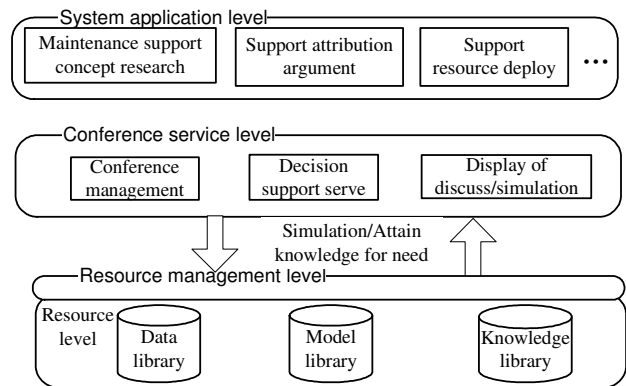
System application level

Maintenance support concept research

Support attribution argument

Support resource deploy

...

Conference service level

Conference management

Decision support serve

Display of discuss/simulation

Simulation/Attain knowledge for need

Resource management level

Resource level

Data library

Model library

Knowledge library